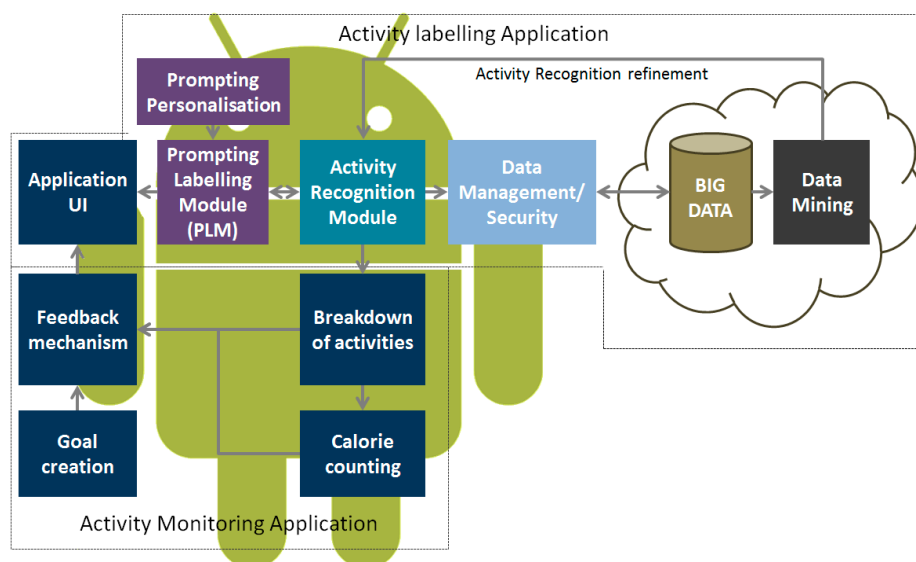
Activity labelling Application

Activity Recognition refinement

Prompting Personalisation

Application UI

Prompting Labelling Module (PLM)

Activity Recognition Module

Data Management/ Security

BIG DATA

Data Mining

Feedback mechanism

Breakdown of activities

Goal creation

Calorie counting

Activity Monitoring Application